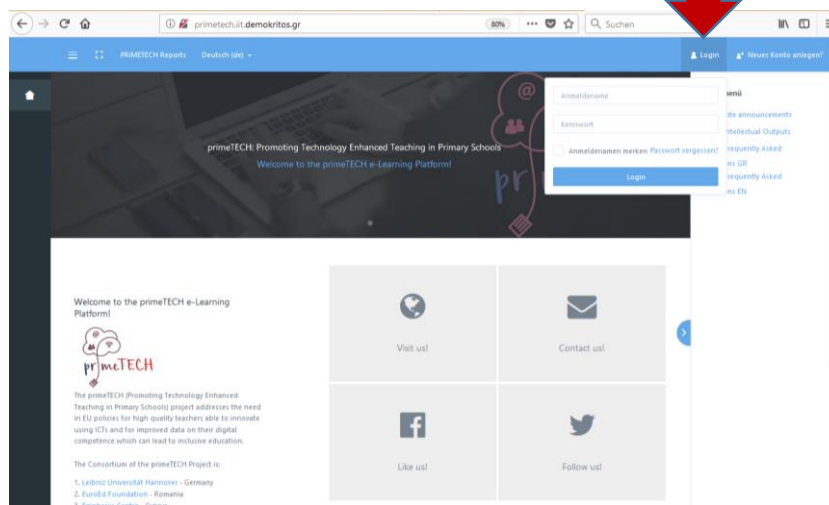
primetech.iit.demokritos.gr

80%

Suchen

PRIMETECH Reports Deutsch (de)

Login

Neues Konto anlegen?

Anmeldename

Kennwort

Anmeldenamen merken Passwort vergessen?

Login

enü

ite announcements

ntellectual Outputs

equently Asked

ns GR

equently Asked

ns EN

primeTECH: Promoting Technology Enhanced Teaching in Primary Schools

Welcome to the primeTECH e-Learning Platform!

pr meTECH

Welcome to the primeTECH e-Learning Platform!

pr meTECH

The primeTECH (Promoting Technology Enhanced Teaching in Primary Schools) project addresses the need in EU policies for high quality teachers able to innovate using ICTs and for improved data on their digital competence which can lead to inclusive education.

The Consortium of the primeTECH Project is:

1. Leibniz Universität Hannover - Germany
2. EuroEd Foundation - Romania
3. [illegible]

Visit us!

Contact us!

Like us!

Follow us!